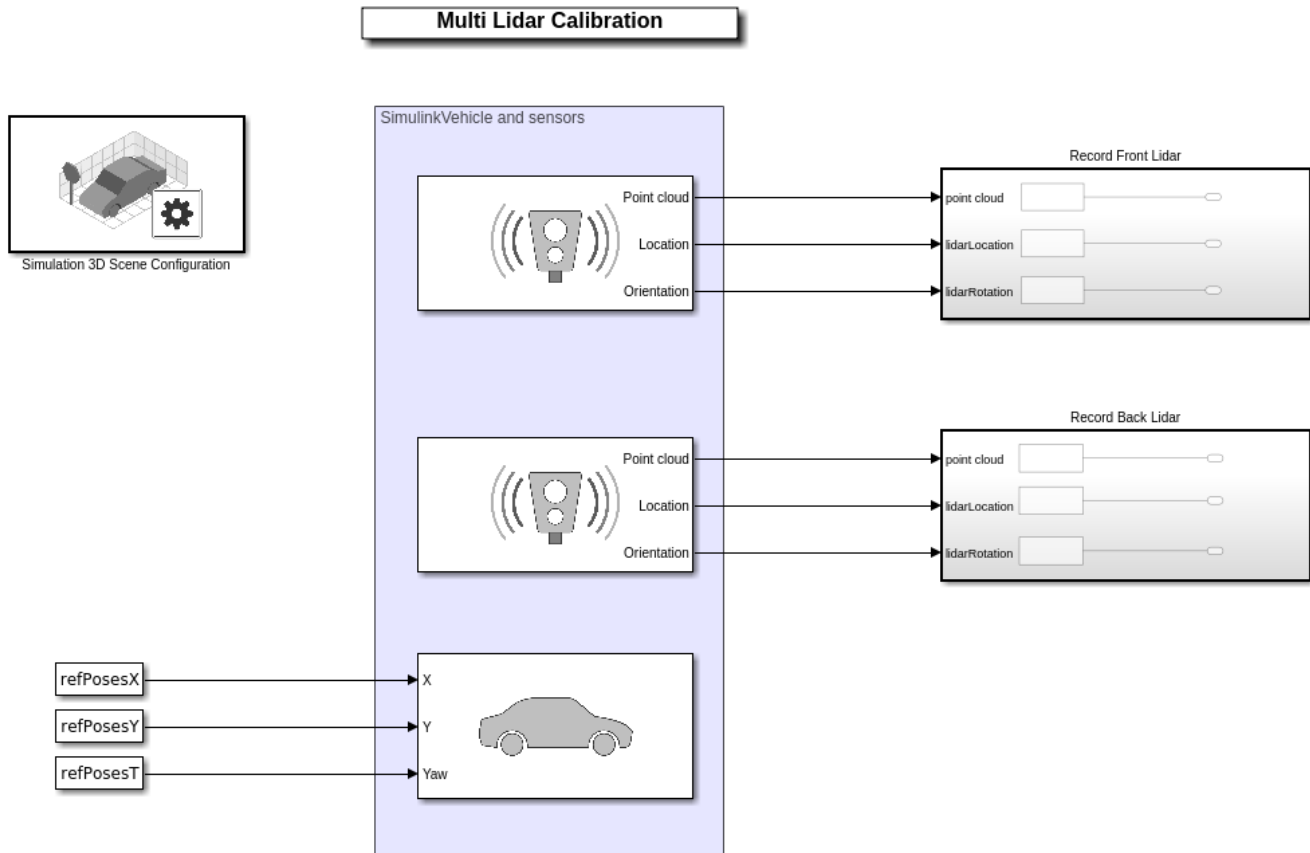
Multi Lidar Calibration

Simulation 3D Scene Configuration

SimulinkVehicle and sensors

Point cloud
Location
Orientation

Point cloud
Location
Orientation

X
Y
Yaw

refPosesX
refPosesY
refPosesT

Record Front Lidar
point cloud
lidarLocation
lidarRotation

Record Back Lidar
point cloud
lidarLocation
lidarRotation